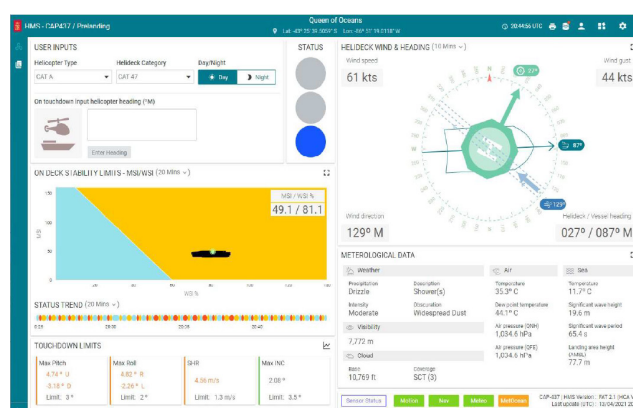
HMS - CAP437 / Prelanding

Queen of Oceans
Lat: -49° 25 39.5059" S Lon: -86° 57 19.0118" W

20:44:56 UTC

USER INPUTS

Helicopter Type
CAT A

Helideck Category
CAT 47

Day/Night
Day Night

On touchdown input helicopter heading (°M)

Enter Heading

STATUS

HELIDECK WIND & HEADING (10 Mins)

Wind speed
61 kts

Wind gust
44 kts

27°

87°

129°

Wind direction
129° M

Helideck / Vessel heading
027° / 087° M

ON DECK STABILITY LIMITS - MSI/WSI (20 Mins)

MSI / WSI %
49.1 / 81.1

WSI

MSI

STATUS TREND (20 Mins)

TOUCHDOWN LIMITS

Max Pitch
4.74° U
-3.18° D
Limit: 3°

Max Roll
4.82° R
-2.26° L
Limit: 2°

SHR
4.36 m/s
Limit: 1.3 m/s

Max INC
2.08°
Limit: 3.5°

METEROLOGICAL DATA

Weather

Precipitation
Drizzle

Description
Shower(s)

Intensity
Moderate

Obscuration
Widespread Dust

Visibility
7,772 m

Cloud

Base
10,769 ft

Coverage
SCT (3)

Air

Temperature
35.3° C

Dew point temperature
44.1° C

Air pressure (QNH)
1,034.6 hPa

Air pressure (QFE)
1,034.6 hPa

Sea

Temperature
11.7° C

Significant wave height
19.6 m

Significant wave period
65.4 s

Landing area height (AMSL)
77.7 m

Sensor Status

Motion

Nav

Meteo

MetOcean

CAP-437 (HMS Version: PAT 2.1 (HCA V
Last update (UTC): 10/04/2021 20